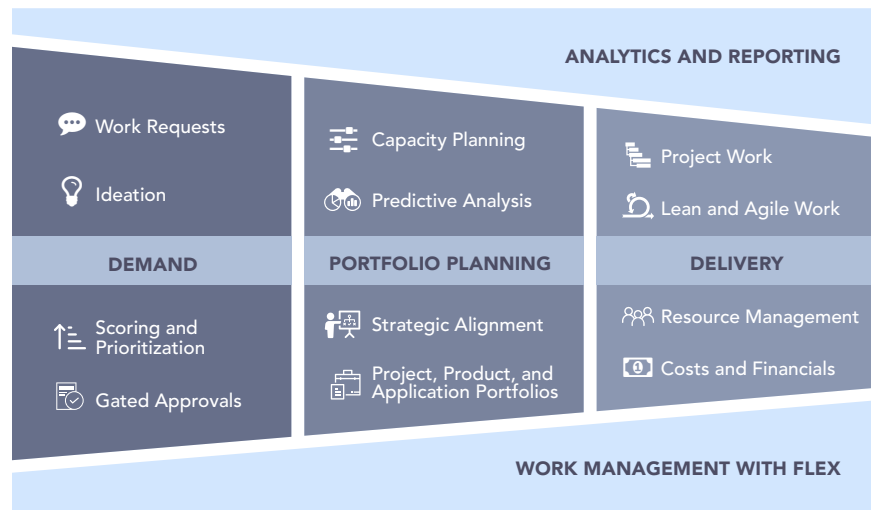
ANALYTICS AND REPORTING

Work Requests

Ideation

DEMAND

Scoring and Prioritization

Gated Approvals

Capacity Planning

Predictive Analysis

PORTFOLIO PLANNING

Strategic Alignment

Project, Product, and Application Portfolios

Project Work

Lean and Agile Work

DELIVERY

Resource Management

Costs and Financials

WORK MANAGEMENT WITH FLEX